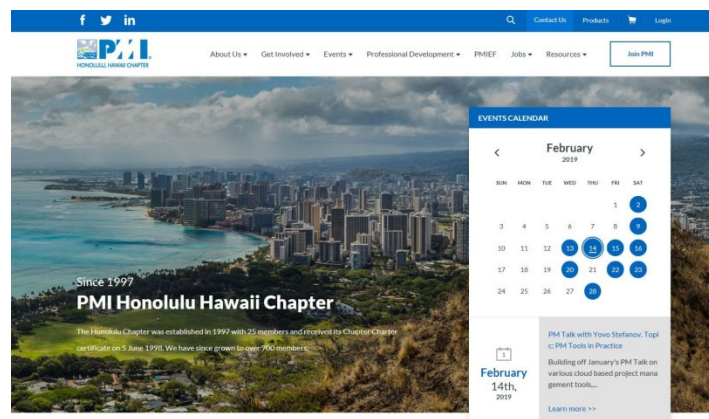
f y in

Contact Us Products Login

PMI HONOLULU, HAWAII CHAPTER

About Us ▾ Get Involved ▾ Events ▾ Professional Development ▾ PMIEF Jobs ▾ Resources ▾ Join PMI

Since 1997

PMI Honolulu Hawaii Chapter

The Honolulu Chapter was established in 1997 with 25 members and received its Chapter Charter certificate on 5 June 1998. We have since grown to over 700 members.

EVENTS CALENDAR

‹ February 2019 ›

| SUN | MON | TUE | WED | THU | FRI | SAT |
|---|---|---|---|---|---|---|
| | | | | | 1 | 2 |
| 3 | 4 | 5 | 6 | 7 | 8 | 9 |
| 10 | 11 | 12 | 13 | 14 | 15 | 16 |
| 17 | 18 | 19 | 20 | 21 | 22 | 23 |
| 24 | 25 | 26 | 27 | 28 | | |

1

February 14th, 2019

PM Talk with Yovo Stefanov. Topic: PM Tools in Practice

Building off January's PM Talk on various cloud based project management tools,...

Learn more >>